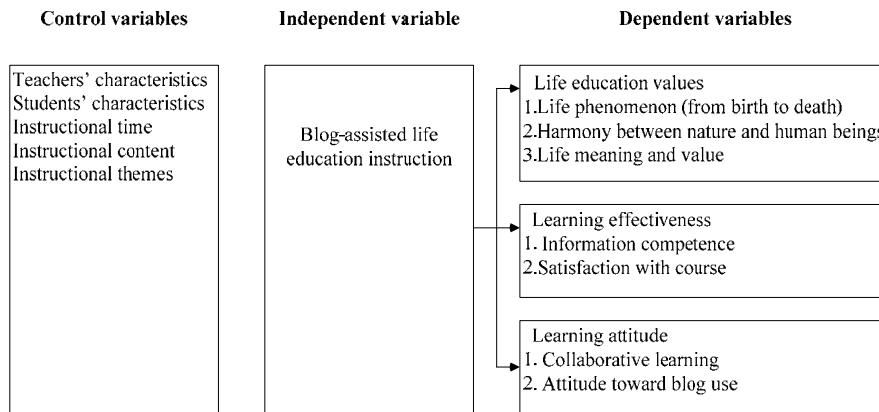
Control variables

Teachers' characteristics
Students' characteristics
Instructional time
Instructional content
Instructional themes

Independent variable

Blog-assisted life education instruction

Dependent variables

Life education values
1.Life phenomenon (from birth to death)
2.Harmony between nature and human beings
3.Life meaning and value

Learning effectiveness
1. Information competence
2.Satisfaction with course

Learning attitude
1. Collaborative learning
2. Attitude toward blog use